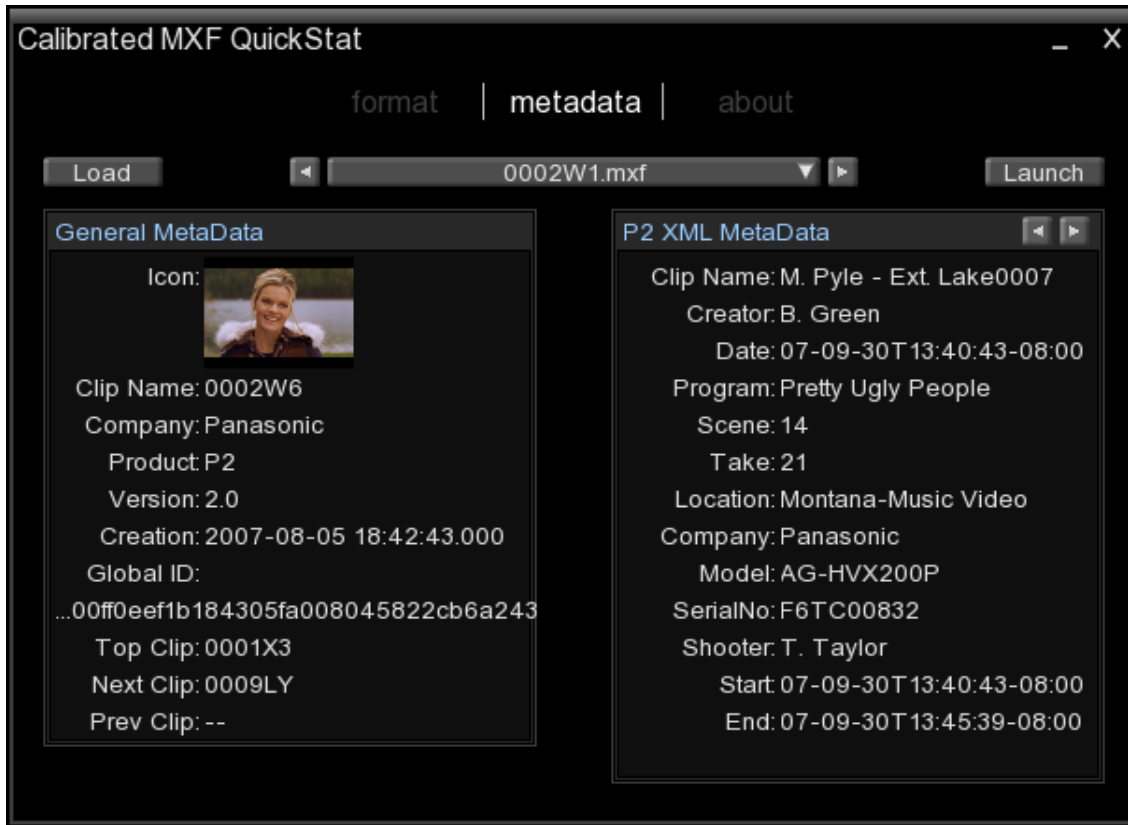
Calibrated MXF QuickStat

_ X

format | metadata | about

Load

0002W1.mxf

Launch

General MetaData

Icon:

Clip Name: 0002W6

Company: Panasonic

Product: P2

Version: 2.0

Creation: 2007-08-05 18:42:43.000

Global ID:

...00ff0eef1b184305fa008045822cb6a243

Top Clip: 0001X3

Next Clip: 0009LY

Prev Clip: --

P2 XML MetaData

Clip Name: M. Pyle - Ext. Lake0007

Creator: B. Green

Date: 07-09-30T13:40:43-08:00

Program: Pretty Ugly People

Scene: 14

Take: 21

Location: Montana-Music Video

Company: Panasonic

Model: AG-HVX200P

SerialNo: F6TC00832

Shooter: T. Taylor

Start: 07-09-30T13:40:43-08:00

End: 07-09-30T13:45:39-08:00